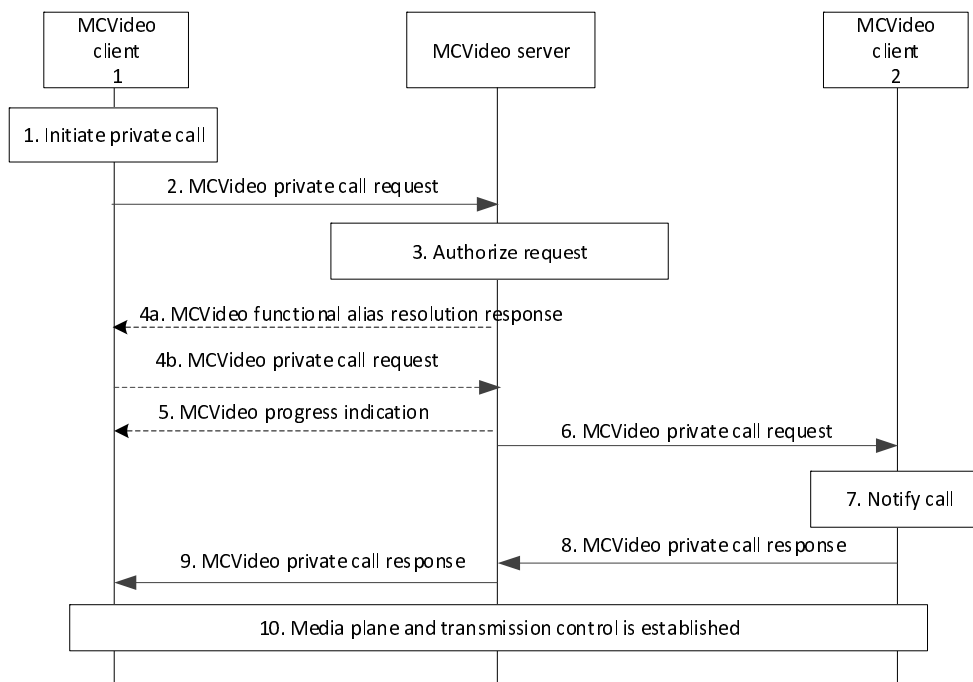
MCVideo client 1

MCVideo server

MCVideo client 2

1. Initiate private call

2. MCVideo private call request

3. Authorize request

4a. MCVideo functional alias resolution response

4b. MCVideo private call request

5. MCVideo progress indication

6. MCVideo private call request

7. Notify call

8. MCVideo private call response

9. MCVideo private call response

10. Media plane and transmission control is established